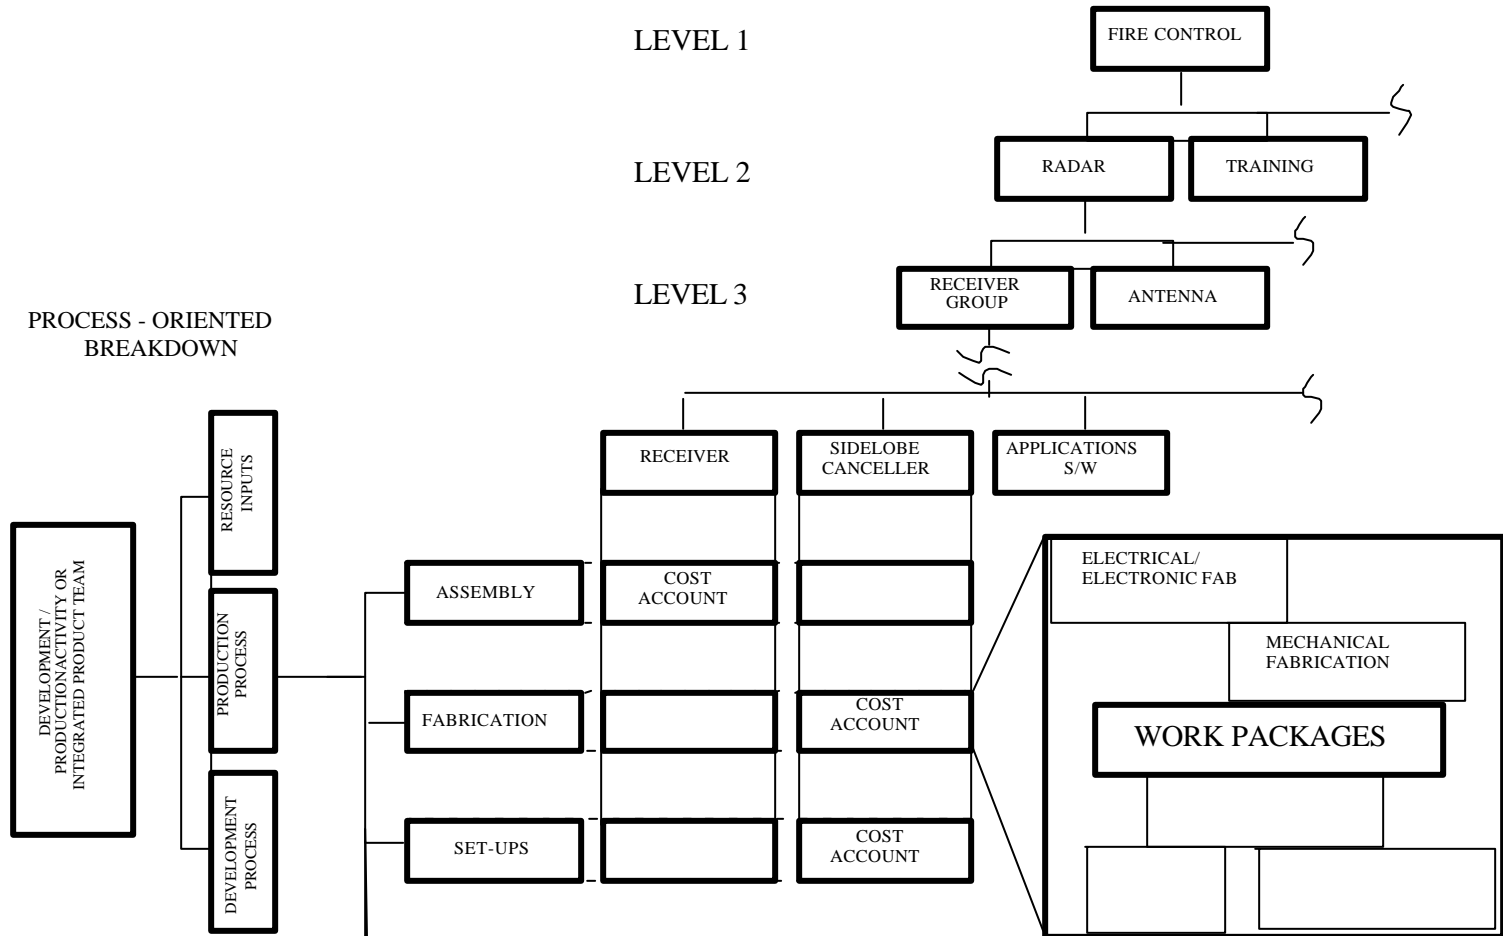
LEVEL 1

FIRE CONTROL

LEVEL 2

RADAR

TRAINING

LEVEL 3

RECEIVER GROUP

ANTENNA

PROCESS - ORIENTED BREAKDOWN

RECEIVER

SIDELOBE CANCELLER

APPLICATIONS S/W

DEVELOPMENT / PRODUCTIONACTIVITY OR INTEGRATED PRODUCT TEAM

RESOURCE INPUTS

PRODUCTION PROCESS

DEVELOPMENT PROCESS

ASSEMBLY

COST ACCOUNT

FABRICATION

COST ACCOUNT

SET-UPS

COST ACCOUNT

ELECTRICAL/ ELECTRONIC FAB

MECHANICAL FABRICATION

WORK PACKAGES